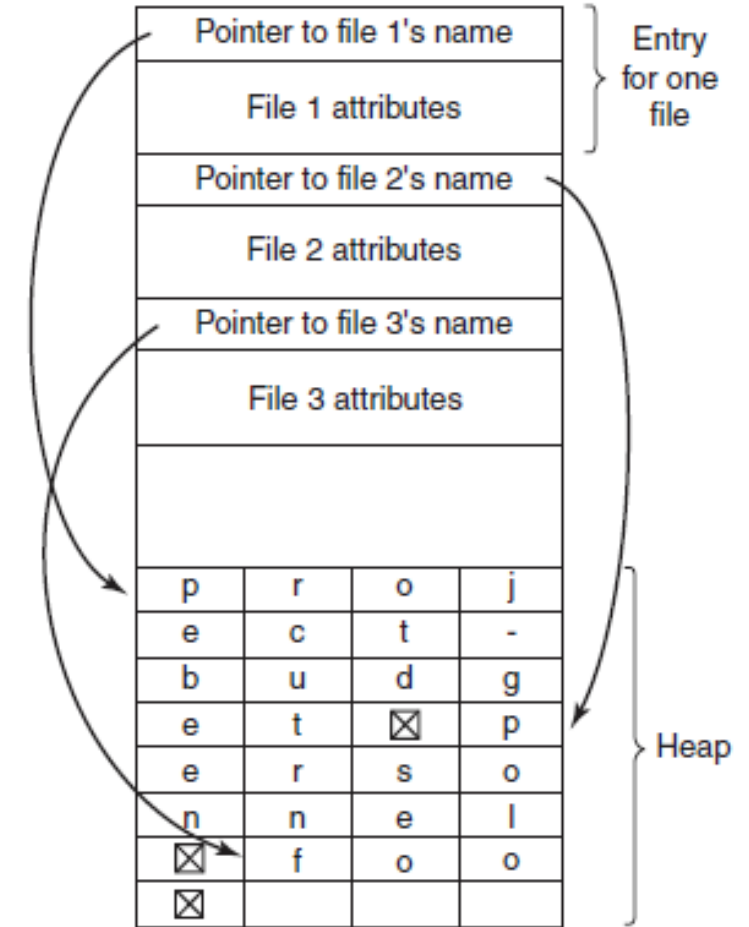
Pointer to file 1's name

File 1 attributes

Entry for one file

Pointer to file 2's name

File 2 attributes

Pointer to file 3's name

File 3 attributes

| p | r | o | j |
|---|---|---|---|
| e | c | t | - |
| b | u | d | g |
| e | t | ⊠ | p |
| e | r | s | o |
| n | n | e | l |
| ⊠ | f | o | o |
| ⊠ | | | |

Heap